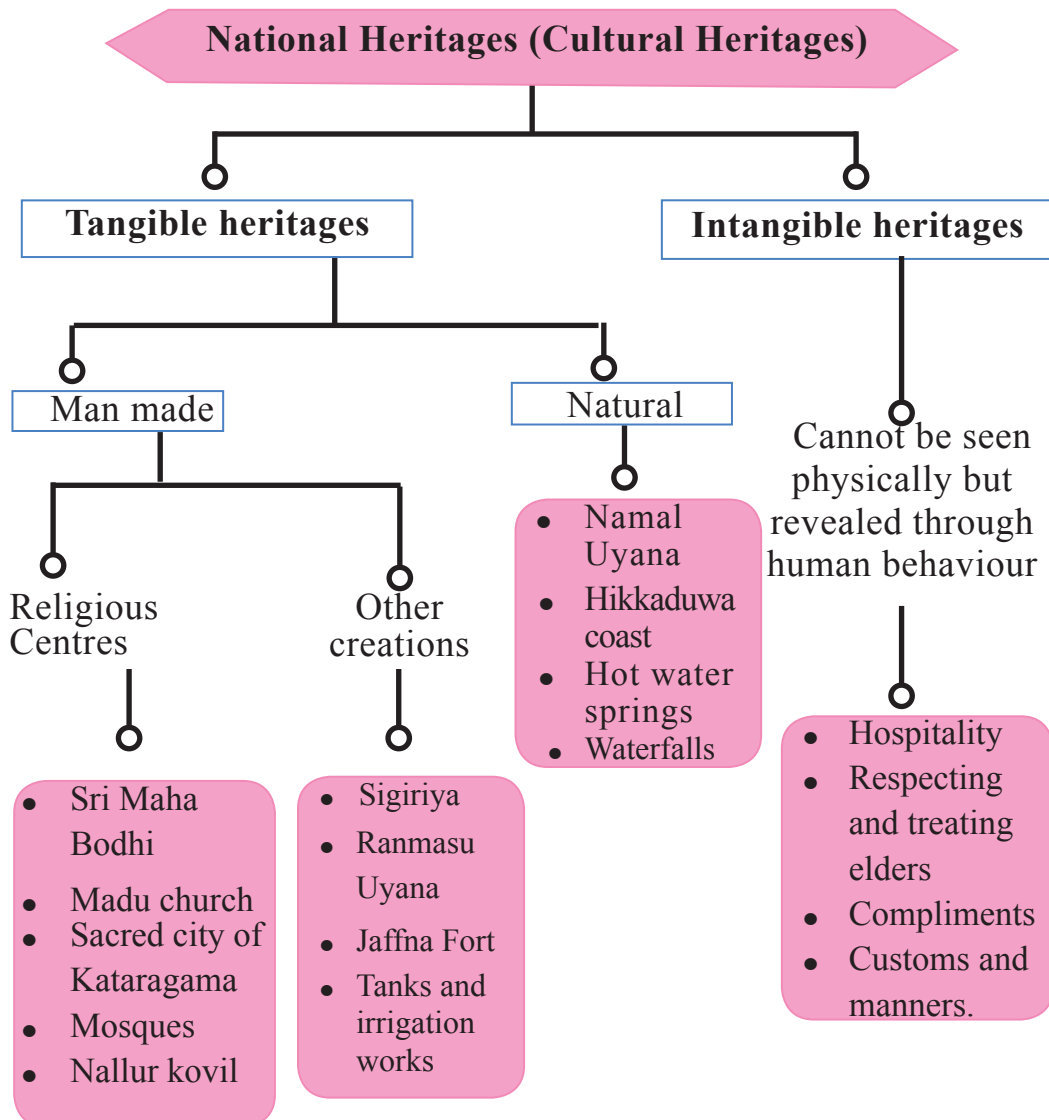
National Heritages (Cultural Heritages)

Tangible heritages

Intangible heritages

Man made

Natural

Cannot be seen physically but revealed through human behaviour

Religious Centres

Other creations

- Namal Uyana
- Hikkaduwa coast
- Hot water springs
- Waterfalls

- Hospitality
- Respecting and treating elders
- Compliments
- Customs and manners.

- Sri Maha Bodhi
- Madu church
- Sacred city of Kataragama
- Mosques
- Nallur kovil

- Sigiriya
- Ranmasu Uyana
- Jaffna Fort
- Tanks and irrigation works